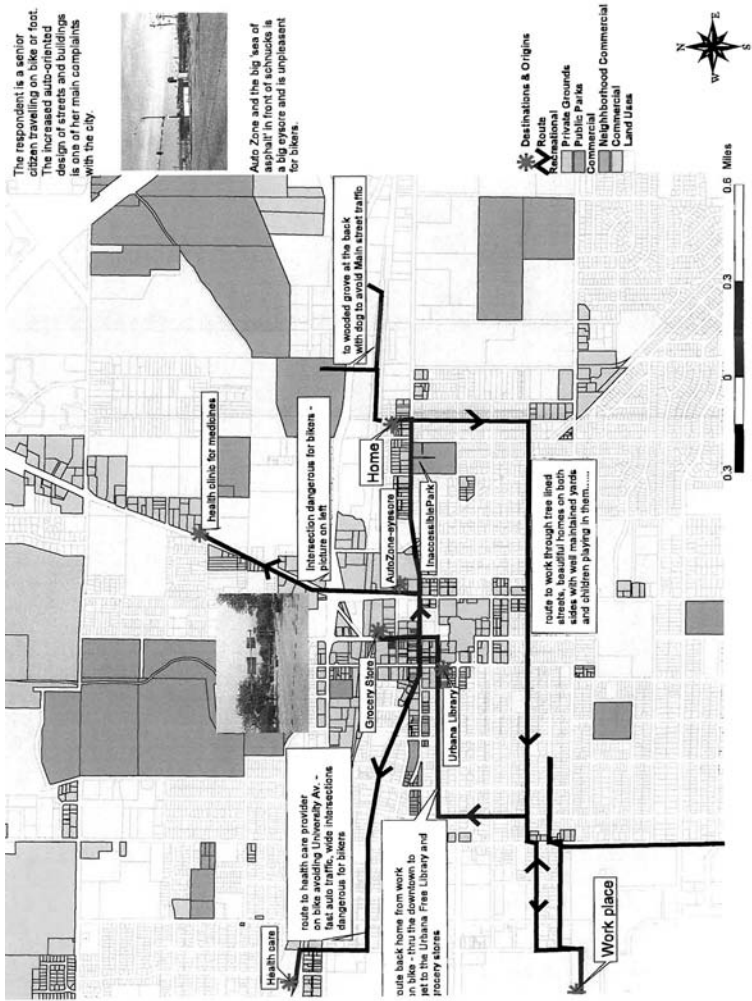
The respondent is a senior citizen travelling on bike or foot. The increased auto-oriented design of streets and buildings is one of her main complaints with the city.

Auto Zone and the big 'sea of asphalt' in front of schnucks is a big eyesore and is unpleasant for bikers.

Destinations & Origins
Route
Recreational
Private Grounds
Public Parks
Commercial
Neighborhood Commercial
Commercial
Land Uses

N
E
S
W

Miles
0.3
0
0.3
0.6

to wooded grove at the back with dog to avoid Main street traffic

health clinic for medicines

Intersection dangerous for bikers - picture on left

Home

AutoZone-eyesore

InaccessiblePark

route to work through tree lined streets, beautiful homes on both sides with well maintained yards and children playing in them.....

Grocery Store

Urbana Library

route to health care provider on bike avoiding University Av. - fast auto traffic, wide intersections dangerous for bikers

route back home from work on bike - thru the downtown to get to the Urbana Free Library and grocery stores

Health care

Work place